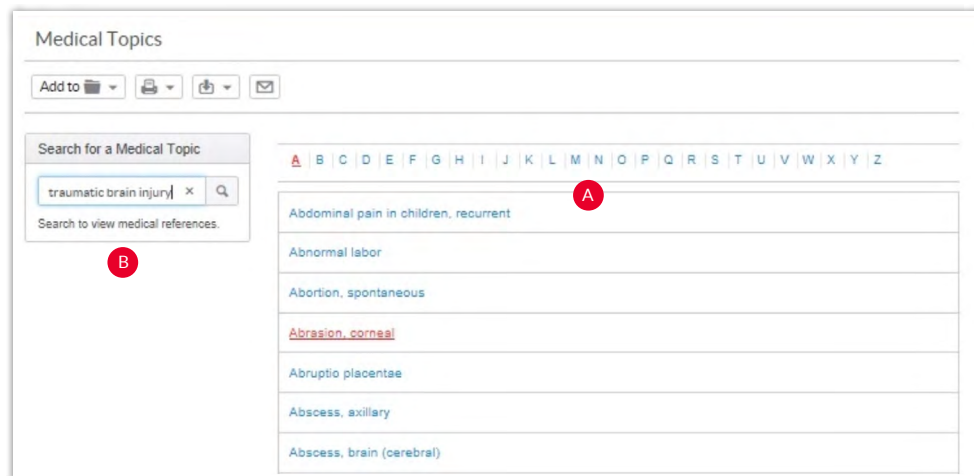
Medical Topics

Add to

Search for a Medical Topic

traumatic brain injury ×

Search to view medical references.

B

A | B | C | D | E | F | G | H | I | J | K | L | M | N | O | P | Q | R | S | T | U | V | W | X | Y | Z

A

Abdominal pain in children, recurrent

Abnormal labor

Abortion, spontaneous

Abrasion, corneal

Abruptio placentae

Abscess, axillary

Abscess, brain (cerebral)